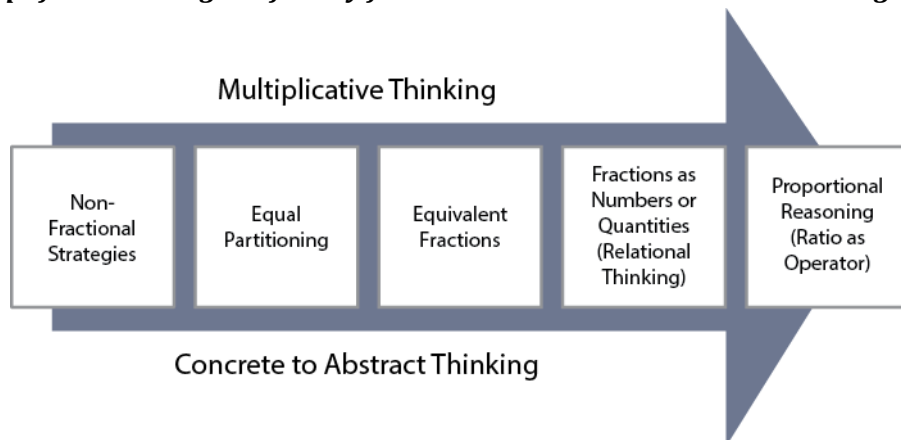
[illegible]

Multiplicative Thinking

Non-Fractional Strategies

Equal Partitioning

Equivalent Fractions

Fractions as Numbers or Quantities (Relational Thinking)

Proportional Reasoning (Ratio as Operator)

Concrete to Abstract Thinking